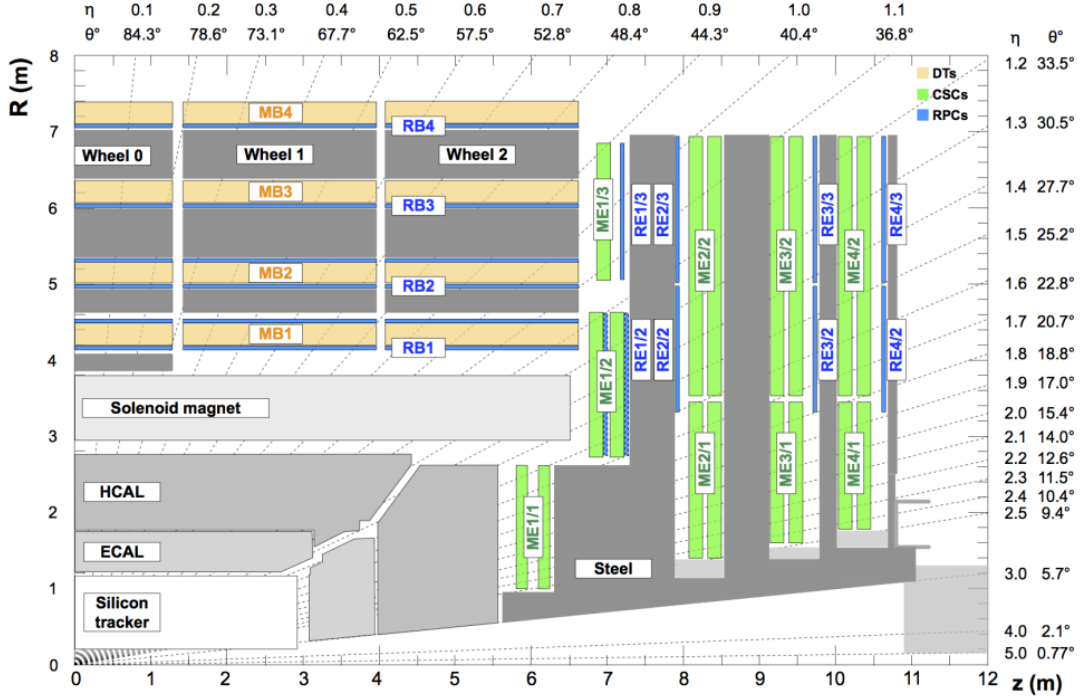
| η | 0.1 | 0.2 | 0.3 | 0.4 | 0.5 | 0.6 | 0.7 | 0.8 | 0.9 | 1.0 | 1.1 |
|---|---|---|---|---|---|---|---|---|---|---|---|
| θ° | 84.3° | 78.6° | 73.1° | 67.7° | 62.5° | 57.5° | 52.8° | 48.4° | 44.3° | 40.4° | 36.8° |

| η | θ° |
|---|---|
| 1.2 | 33.5° |
| 1.3 | 30.5° |
| 1.4 | 27.7° |
| 1.5 | 25.2° |
| 1.6 | 22.8° |
| 1.7 | 20.7° |
| 1.8 | 18.8° |
| 1.9 | 17.0° |
| 2.0 | 15.4° |
| 2.1 | 14.0° |
| 2.2 | 12.6° |
| 2.3 | 11.5° |
| 2.4 | 10.4° |
| 2.5 | 9.4° |
| 3.0 | 5.7° |
| 4.0 | 2.1° |
| 5.0 | 0.77° |

DTs
CSCs
RPCs

R (m)
8
7
6
5
4
3
2
1
0

MB4
RB4
Wheel 0
Wheel 1
Wheel 2
MB3
RB3
MB2
RB2
MB1
RB1
ME1/3
RE1/3
RE2/3
ME2/2
ME3/2
RE3/3
ME4/2
RE4/3
ME1/2
RE1/2
RE2/2
RE3/2
RE4/2
Solenoid magnet
HCAL
ME2/1
ME3/1
ME4/1
ME1/1
ECAL
Steel
Silicon tracker

0 1 2 3 4 5 6 7 8 9 10 11 12 z (m)